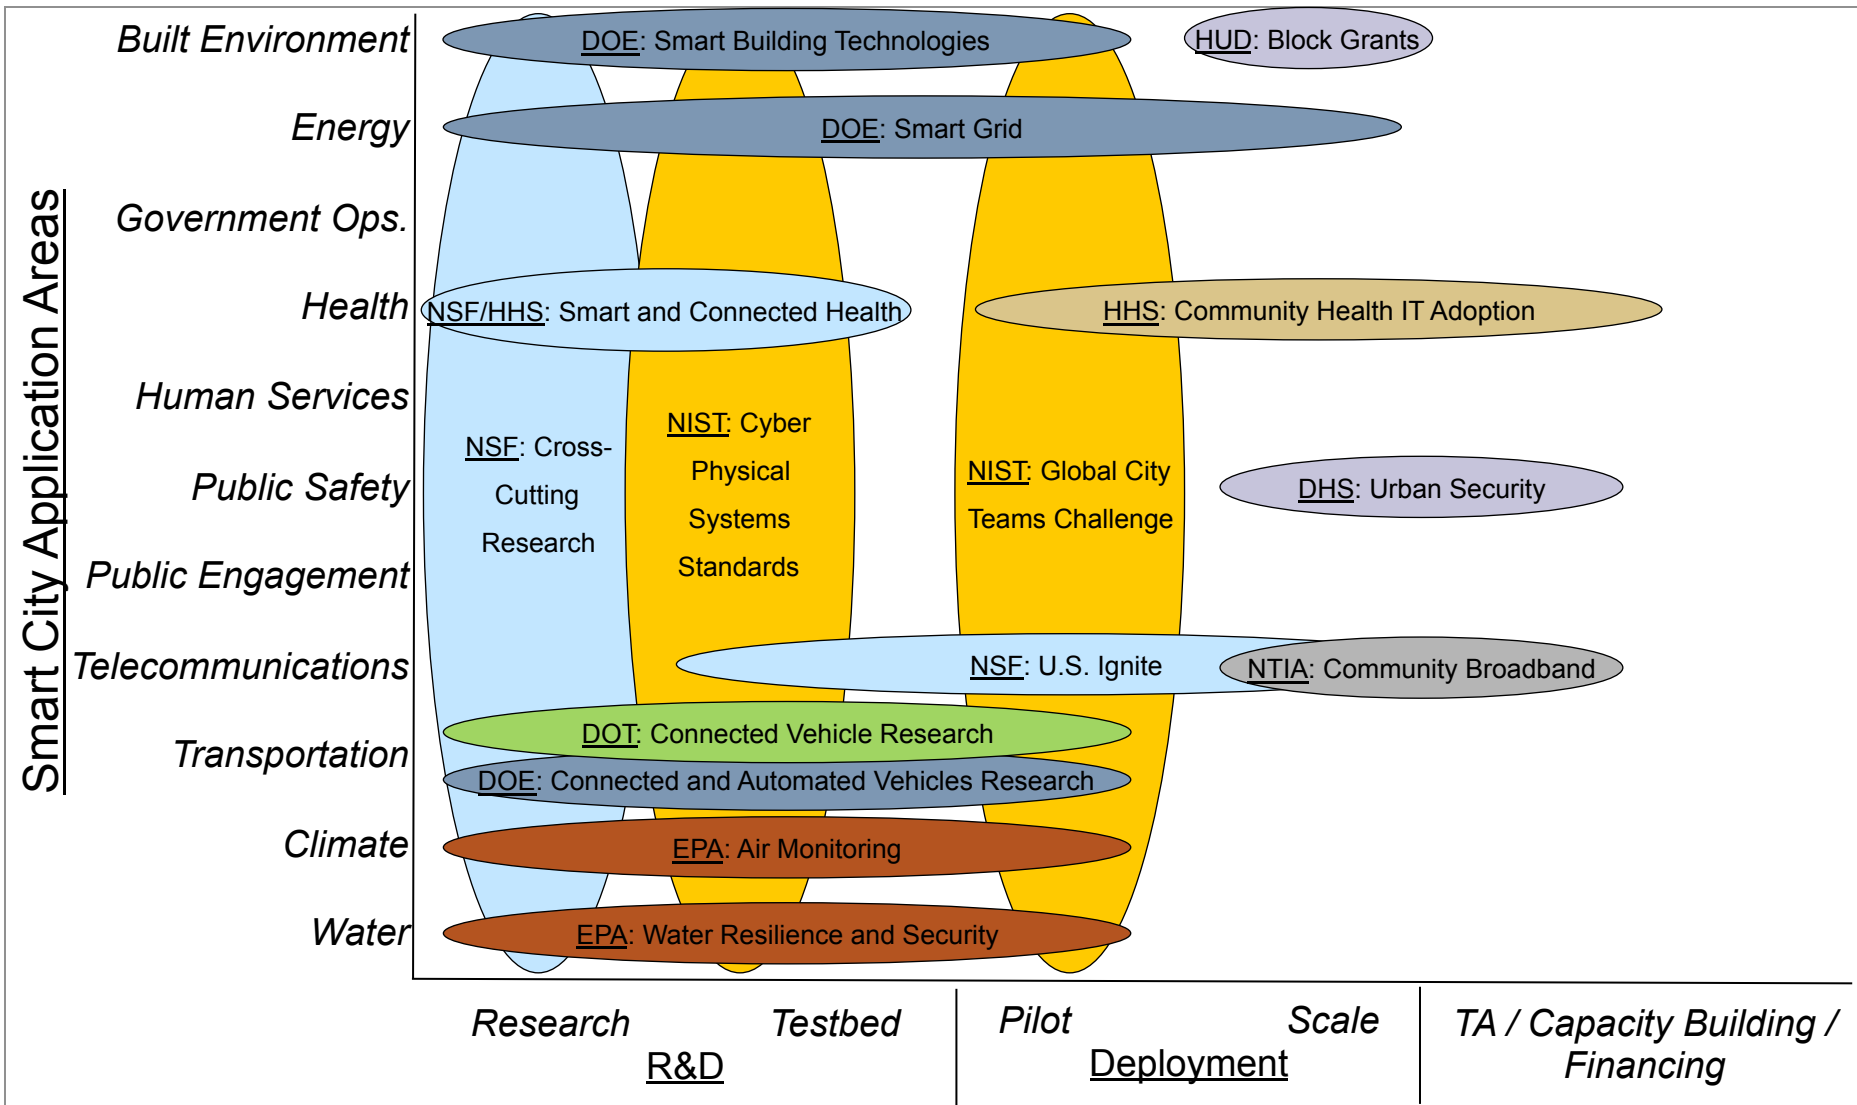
Smart City Application Areas

Built Environment
Energy
Government Ops.
Health
Human Services
Public Safety
Public Engagement
Telecommunications
Transportation
Climate
Water

DOE: Smart Building Technologies
HUD: Block Grants
DOE: Smart Grid
NSF/HHS: Smart and Connected Health
HHS: Community Health IT Adoption
NSF: Cross-Cutting Research
NIST: Cyber Physical Systems Standards
NIST: Global City Teams Challenge
DHS: Urban Security
NSF: U.S. Ignite
NTIA: Community Broadband
DOT: Connected Vehicle Research
DOE: Connected and Automated Vehicles Research
EPA: Air Monitoring
EPA: Water Resilience and Security

Research
Testbed
R&D
Pilot
Scale
Deployment
TA / Capacity Building / Financing